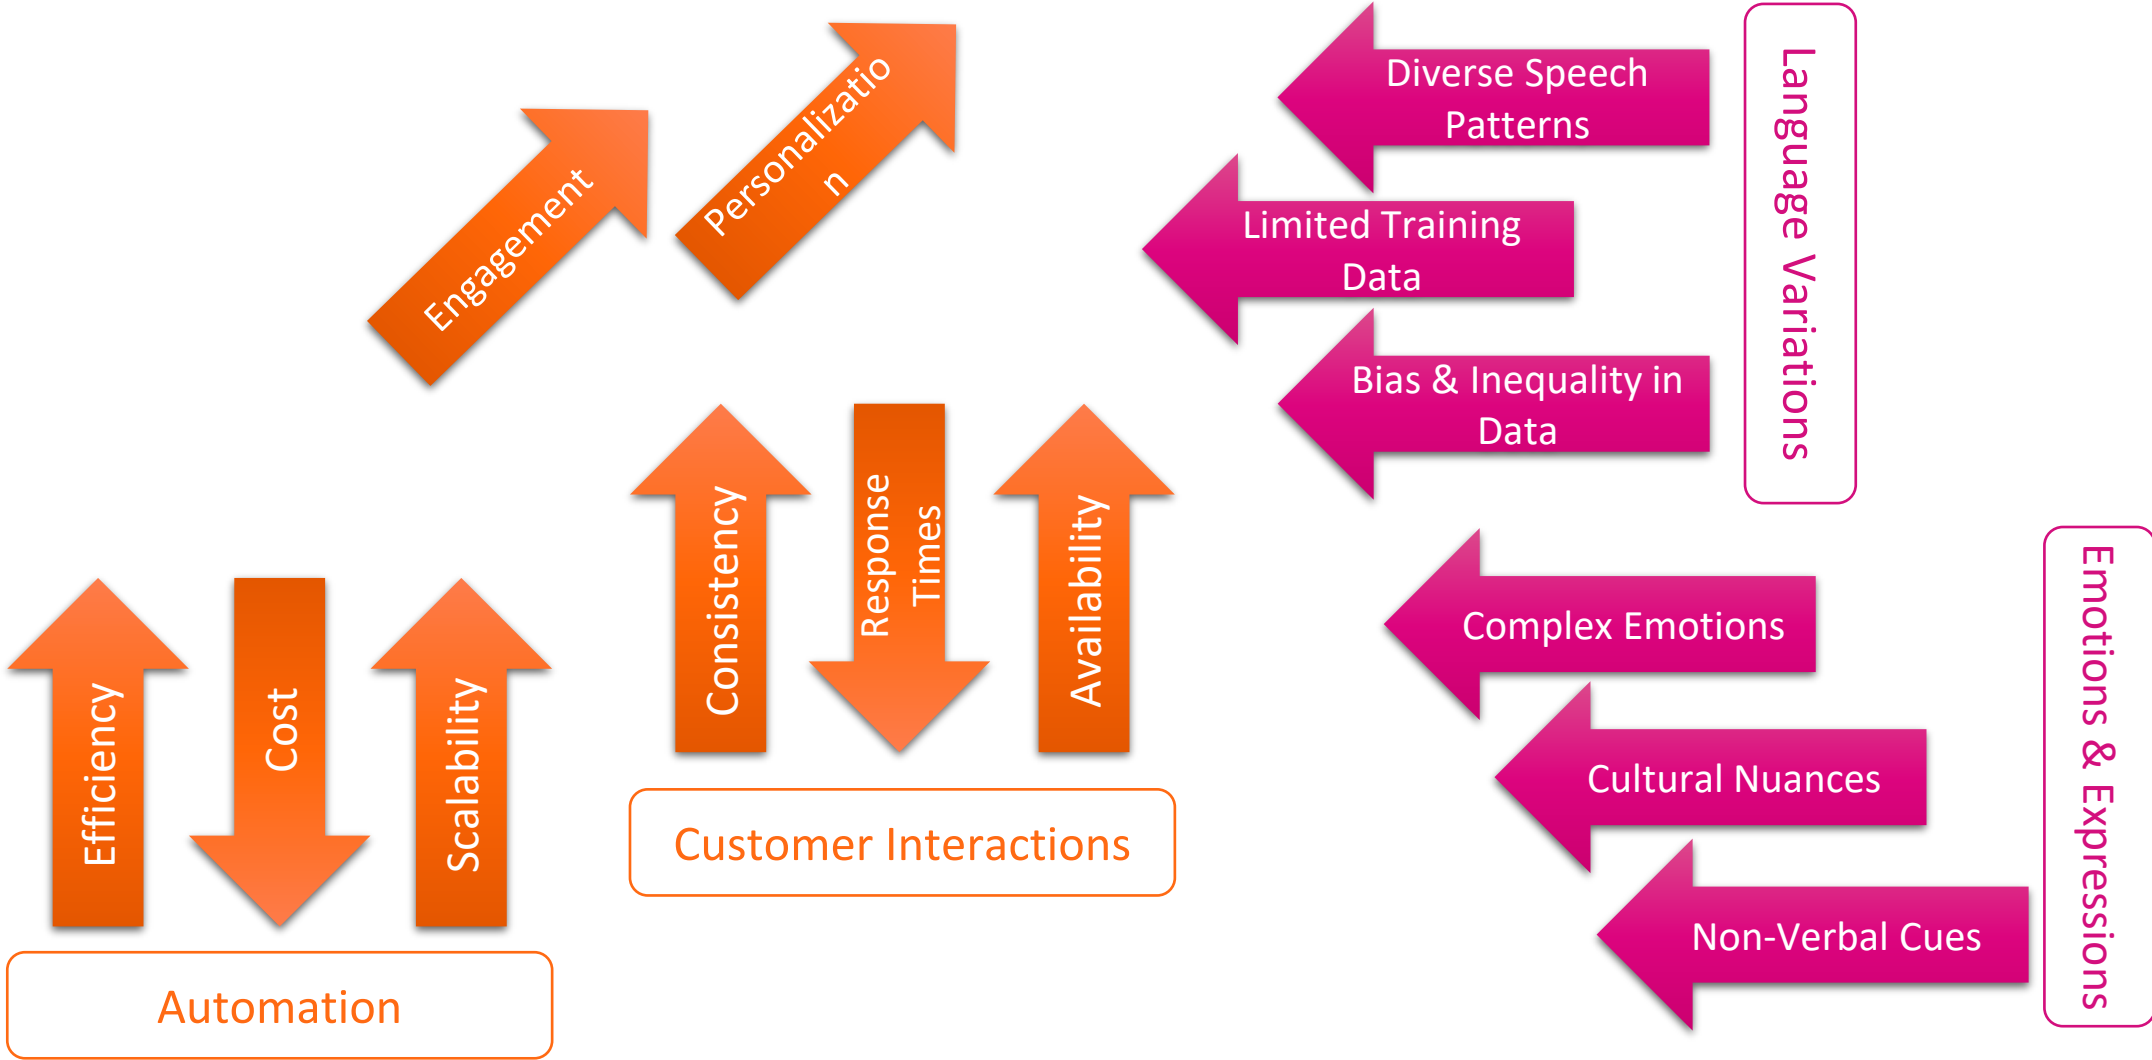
Engagement

Personalizatio
n

Diverse Speech Patterns

Limited Training Data

Bias & Inequality in Data

Language Variations

Consistency

Response Times

Availability

Efficiency

Cost

Scalability

Customer Interactions

Automation

Complex Emotions

Cultural Nuances

Non-Verbal Cues

Emotions & Expressions